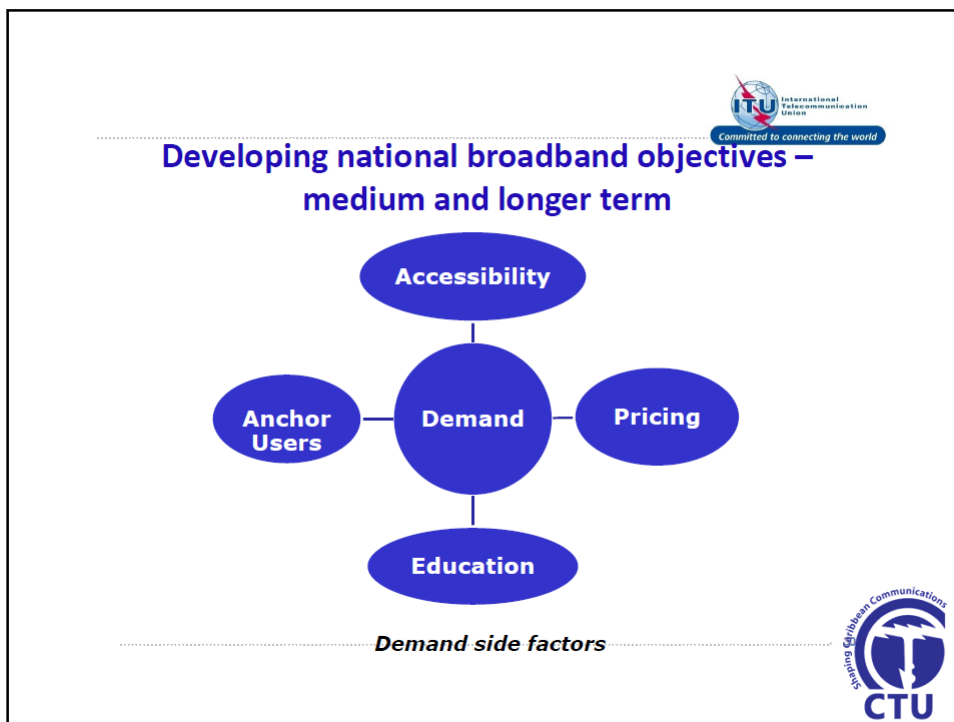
ITU International Telecommunication Union
Committed to connecting the world

Developing national broadband objectives – medium and longer term

Accessibility

Anchor Users

Demand

Pricing

Education

Demand side factors

Shaping Caribbean Communications
CTU